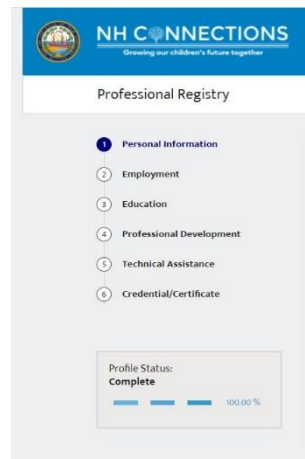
NH CONNECTIONS
Growing our children's future together

Professional Registry

1 Personal Information
2 Employment
3 Education
4 Professional Development
5 Technical Assistance
6 Credential/Certificate

Profile Status:
Complete
100.00 %